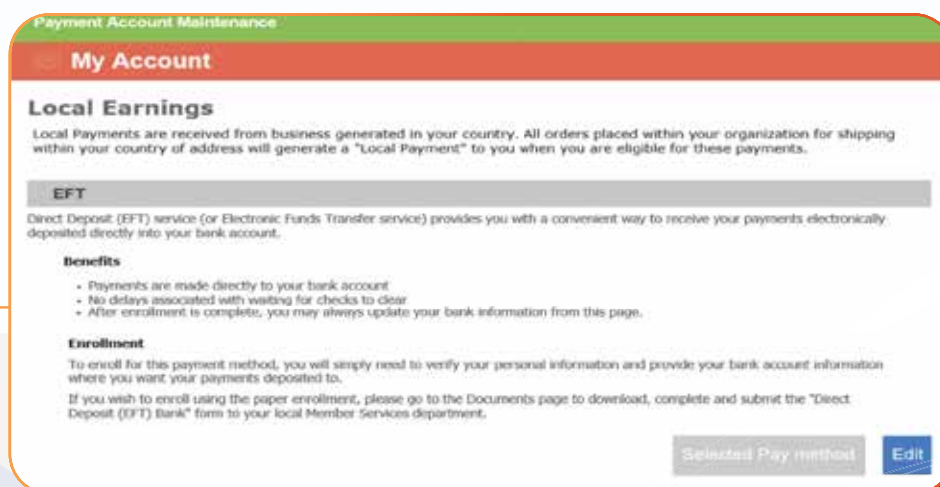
Payment Account Maintenance

My Account

Local Earnings

Local Payments are received from business generated in your country. All orders placed within your organization for shipping within your country of address will generate a "Local Payment" to you when you are eligible for these payments.

EFT

Direct Deposit (EFT) service (or Electronic Funds Transfer service) provides you with a convenient way to receive your payments electronically deposited directly into your bank account.

Benefits

- Payments are made directly to your bank account
- No delays associated with waiting for checks to clear
- After enrollment is complete, you may always update your bank information from this page.

Enrollment

To enroll for this payment method, you will simply need to verify your personal information and provide your bank account information where you want your payments deposited to.

If you wish to enroll using the paper enrollment, please go to the Documents page to download, complete and submit the "Direct Deposit (EFT) Bank" form to your local Member Services department.

Selected Pay method

Edit